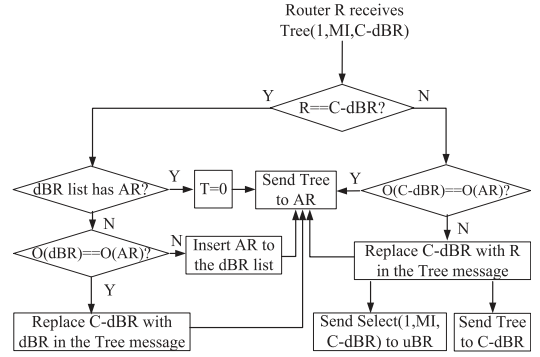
Router R receives Tree(1,MI,C-dBR)

R==C-dBR?

Y

N

dBR list has AR?

Y

T=0

Send Tree to AR

Y

O(C-dBR)==O(AR)?

N

N

O(dBR)==O(AR)?

N

Insert AR to the dBR list

N

Replace C-dBR with R in the Tree message

Y

Replace C-dBR with dBR in the Tree message

Send Select(1,MI, C-dBR) to uBR

Send Tree to C-dBR